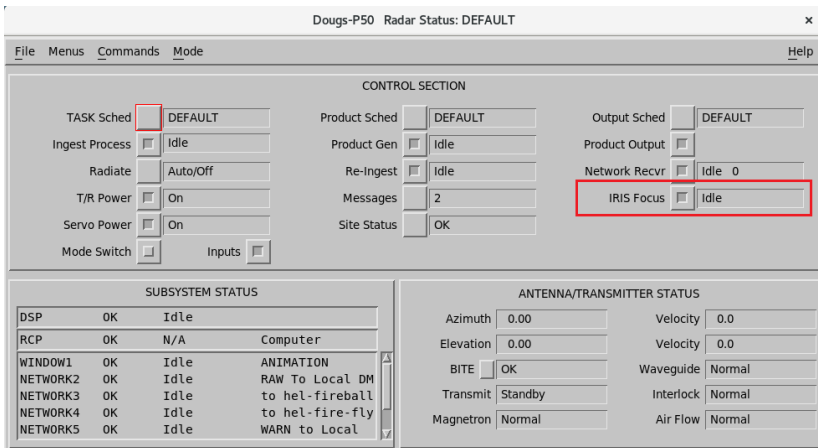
Dougs-P50 Radar Status: DEFAULT

×

File Menus Commands Mode

Help

CONTROL SECTION

TASK Sched DEFAULT
Ingest Process Idle
Radiate Auto/Off
T/R Power On
Servo Power On
Mode Switch
Inputs

Product Sched DEFAULT
Product Gen Idle
Re-Ingest Idle
Messages 2
Site Status OK

Output Sched DEFAULT
Product Output
Network Recvr Idle 0
IRIS Focus Idle

SUBSYSTEM STATUS

| DSP | OK | Idle | |
|---|---|---|---|
| RCP | OK | N/A | Computer |
| WINDOW1 | OK | Idle | ANIMATION |
| NETWORK2 | OK | Idle | RAW To Local DM |
| NETWORK3 | OK | Idle | to hel-fireball |
| NETWORK4 | OK | Idle | to hel-fire-fly |
| NETWORK5 | OK | Idle | WARN to Local |

ANTENNA/TRANSMITTER STATUS

Azimuth 0.00
Elevation 0.00
BITE OK
Transmit Standby
Magnetron Normal

Velocity 0.0
Velocity 0.0
Waveguide Normal
Interlock Normal
Air Flow Normal